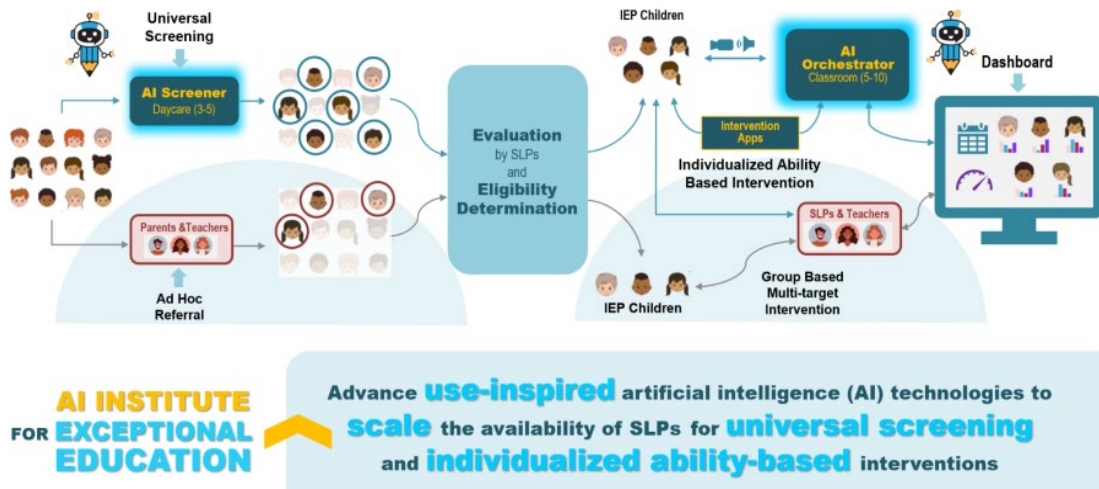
Universal Screening

AI Screener
Daycare (3-5)

Parents &Teachers

Ad Hoc Referral

Evaluation by SLPs and Eligibility Determination

IEP Children

AI Orchestrator
Classroom (5-10)

Dashboard

Intervention Apps

Individualized Ability Based Intervention

SLPs & Teachers

IEP Children

Group Based Multi-target Intervention

AI INSTITUTE FOR EXCEPTIONAL EDUCATION

Advance use-inspired artificial intelligence (AI) technologies to scale the availability of SLPs for universal screening and individualized ability-based interventions